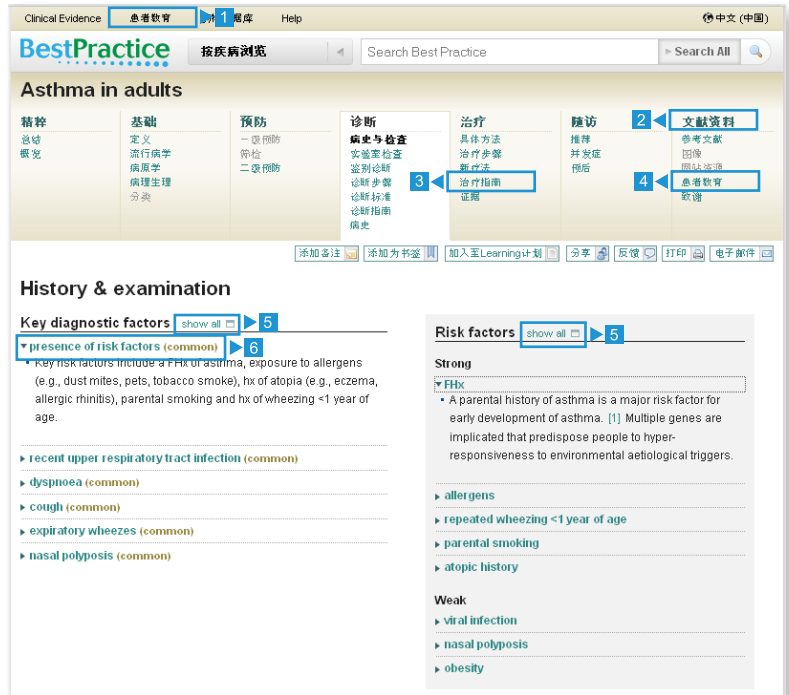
Clinical Evidence 患者教育 1 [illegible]程库 Help

中文 (中国)

BestPractice 按疾病浏览 Search Best Practice Search All

Asthma in adults

精粹
总结
概览

基础
定义
流行病学
病原学
病理生理
分类

预防
一级预防
筛检
二级预防

诊断
病史与检查
实验室检查
鉴别诊断
诊断步骤
诊断标准
诊断指南
病史

治疗
具体方法
治疗步骤
新疗法
3 治疗指南
证据

随访
推荐
并发症
预后

2 文献资料
参考文献
图像
网站资源
4 患者教育
致谢

添加备注 添加为书签 加入至Learning计划 分享 反馈 打印 电子邮件

History & examination

Key diagnostic factors show all 5

presence of risk factors (common) 6

Key risk factors include a FHx of asthma, exposure to allergens (e.g., dust mites, pets, tobacco smoke), hx of atopy (e.g., eczema, allergic rhinitis), parental smoking and hx of wheezing <1 year of age.

recent upper respiratory tract infection (common)

dyspnoea (common)

cough (common)

expiratory wheezes (common)

nasal polyposis (common)

Risk factors show all 5

Strong

FHx

A parental history of asthma is a major risk factor for early development of asthma. [1] Multiple genes are implicated that predispose people to hyper-responsiveness to environmental aetiological triggers.

allergens

repeated wheezing <1 year of age

parental smoking

atopic history

Weak

viral infection

nasal polyposis

obesity